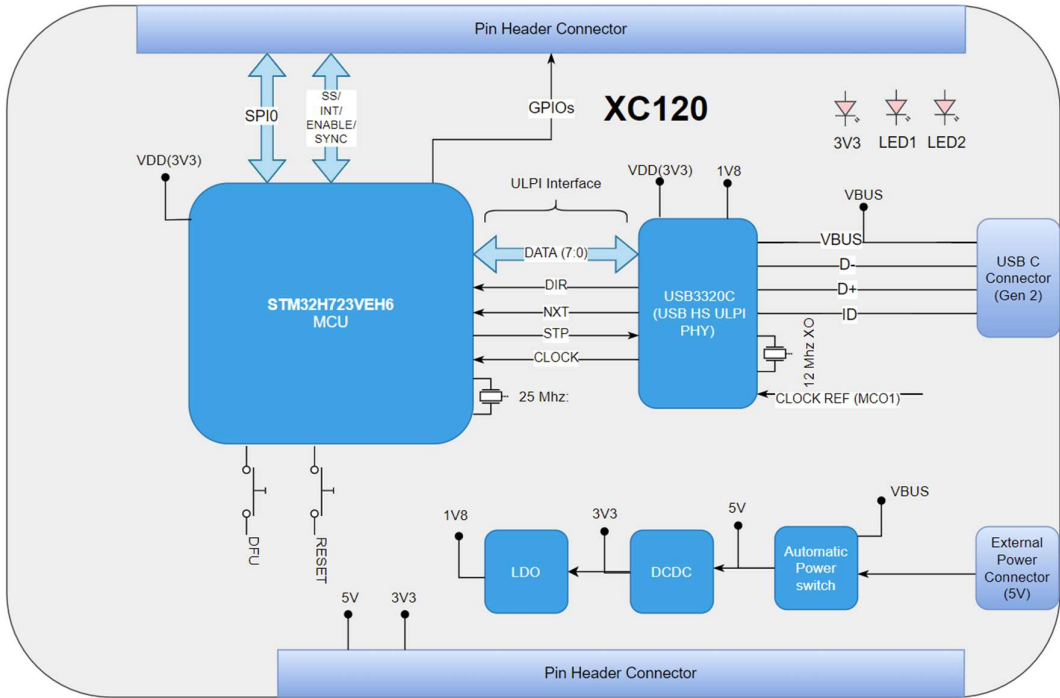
Pin Header Connector

SPI0

SS/ INT/ ENABLE/ SYNC

GPIOs

XC120

3V3 LED1 LED2

VDD(3V3)

ULPI Interface

VDD(3V3)

1V8

VBUS

DATA (7:0)

VBUS

D-

D+

ID

USB C Connector (Gen 2)

DIR

NXT

STP

CLOCK

STM32H723VEH6 MCU

USB3320C (USB HS ULPI PHY)

12 Mhz XO

25 Mhz:

CLOCK REF (MCO1)

DFU

RESET

VBUS

1V8

3V3

5V

LDO

DCDC

Automatic Power switch

External Power Connector (5V)

5V

3V3

Pin Header Connector